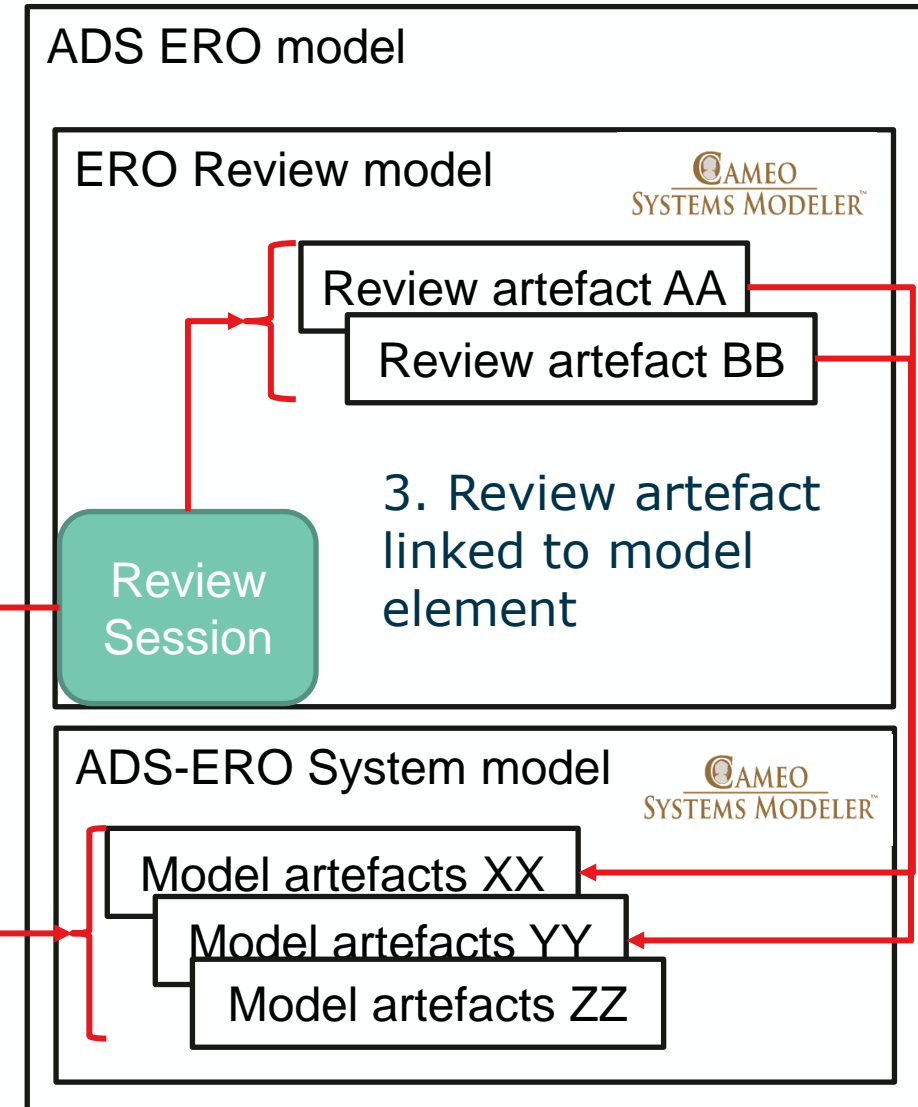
ADS ERO model

ERO Review model

CAMEO SYSTEMS MODELER™

Review artefact AA

Review artefact BB

3. Review artefact linked to model element

Review Session

ADS-ERO System model

CAMEO SYSTEMS MODELER™

Model artefacts XX

Model artefacts YY

Model artefacts ZZ